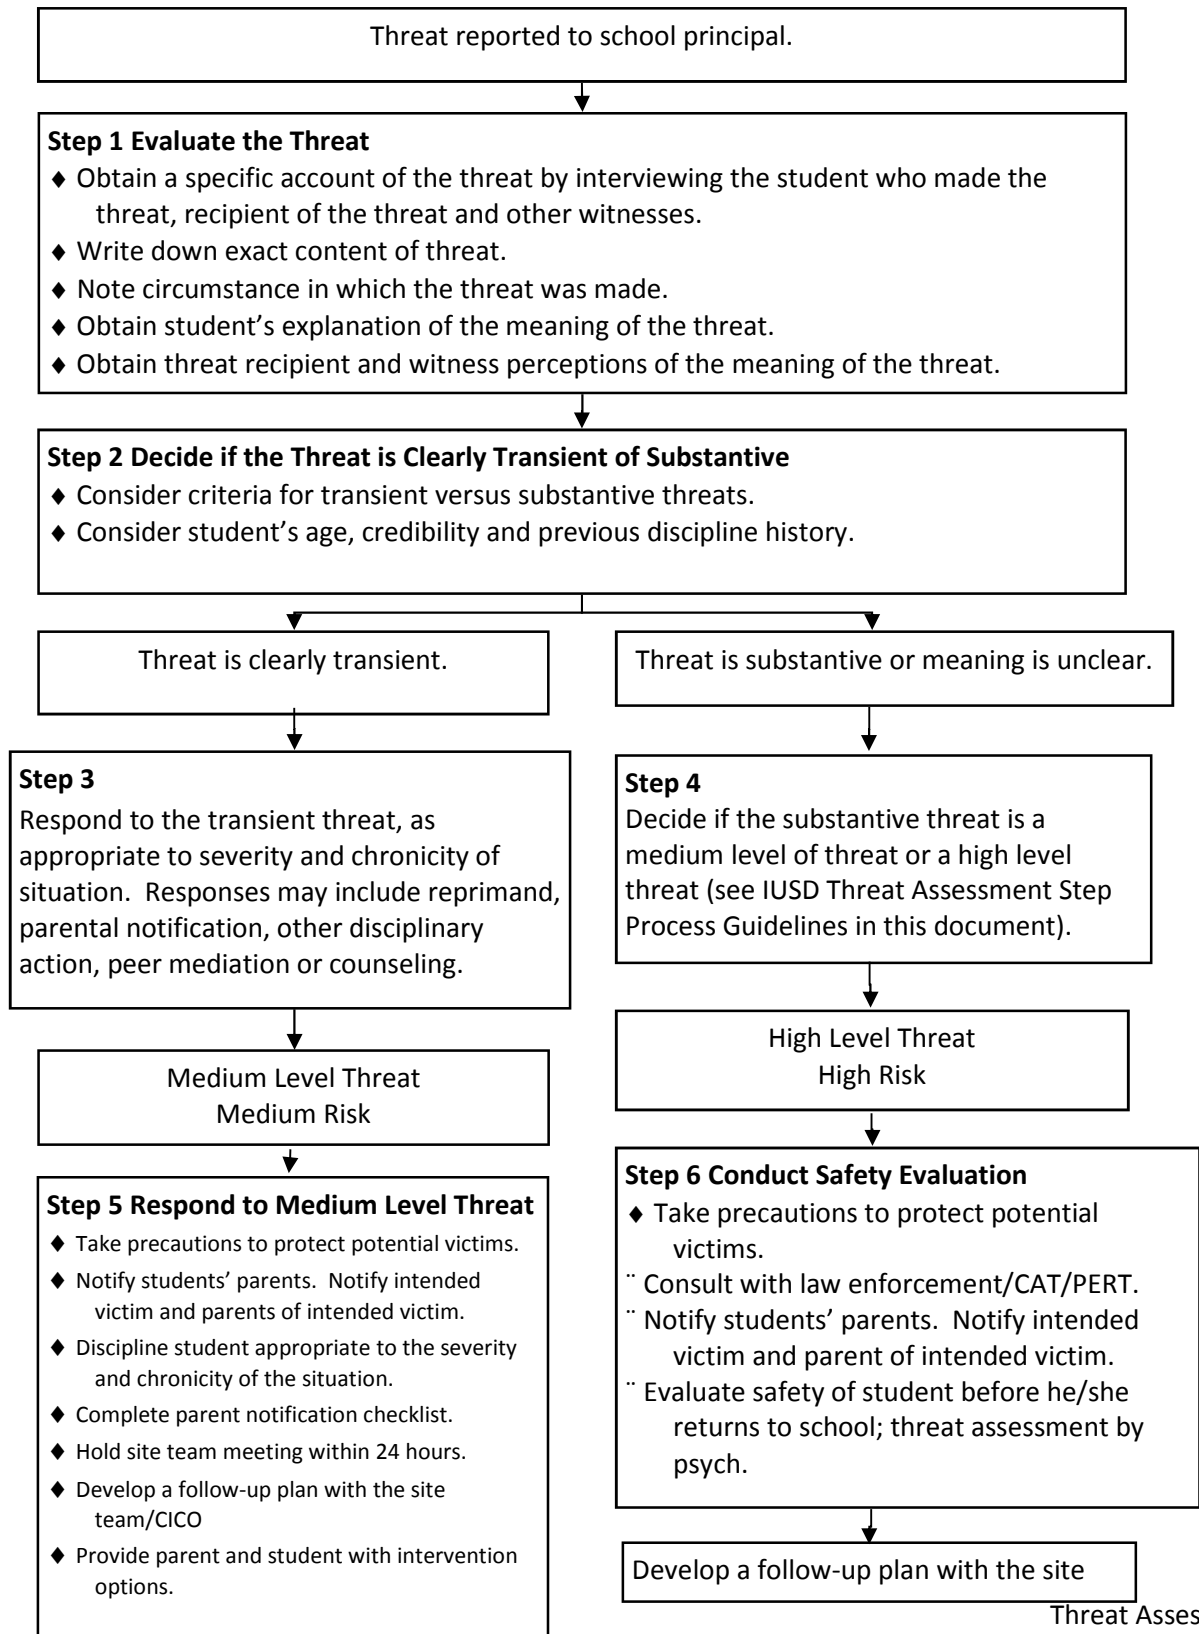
Threat reported to school principal.

**Step 1 Evaluate the Threat**
♦ Obtain a specific account of the threat by interviewing the student who made the threat, recipient of the threat and other witnesses.
♦ Write down exact content of threat.
♦ Note circumstance in which the threat was made.
♦ Obtain student's explanation of the meaning of the threat.
♦ Obtain threat recipient and witness perceptions of the meaning of the threat.

**Step 2 Decide if the Threat is Clearly Transient of Substantive**
♦ Consider criteria for transient versus substantive threats.
♦ Consider student's age, credibility and previous discipline history.

Threat is clearly transient.

Threat is substantive or meaning is unclear.

**Step 3**
Respond to the transient threat, as appropriate to severity and chronicity of situation. Responses may include reprimand, parental notification, other disciplinary action, peer mediation or counseling.

**Step 4**
Decide if the substantive threat is a medium level of threat or a high level threat (see IUSD Threat Assessment Step Process Guidelines in this document).

Medium Level Threat
Medium Risk

High Level Threat
High Risk

**Step 5 Respond to Medium Level Threat**
♦ Take precautions to protect potential victims.
♦ Notify students' parents. Notify intended victim and parents of intended victim.
♦ Discipline student appropriate to the severity and chronicity of the situation.
♦ Complete parent notification checklist.
♦ Hold site team meeting within 24 hours.
♦ Develop a follow-up plan with the site team/CICO
♦ Provide parent and student with intervention options.

**Step 6 Conduct Safety Evaluation**
♦ Take precautions to protect potential victims.
¨ Consult with law enforcement/CAT/PERT.
¨ Notify students' parents. Notify intended victim and parent of intended victim.
¨ Evaluate safety of student before he/she returns to school; threat assessment by psych.

Develop a follow-up plan with the site

Threat Asses